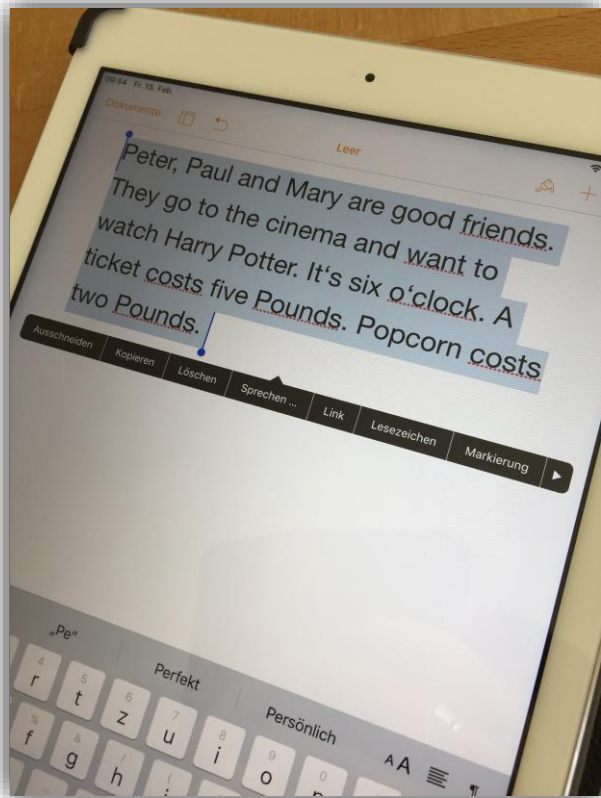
09:54 Fr. 16. Feb.

Dokumente

Leer

Peter, Paul and Mary are good friends. They go to the cinema and want to watch Harry Potter. It's six o'clock. A ticket costs five Pounds. Popcorn costs two Pounds.

Ausschneiden Kopieren Löschen Sprechen ... Link Lesezeichen Markierung

„Pe"

Perfekt

Persönlich

4 r 5 t 6 z 7 u 8 i 9 o 0

% f & g / h ( 

AA